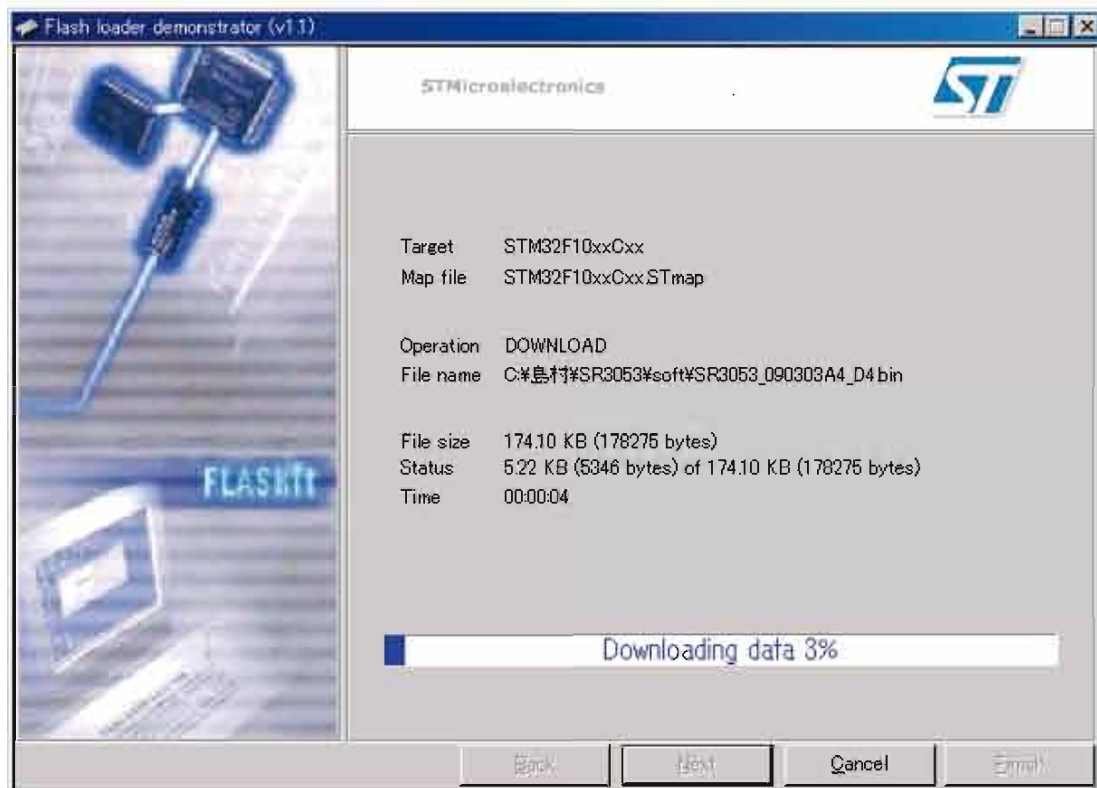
Flash loader demonstrator (v1.1)

STMicroelectronics

Target STM32F10xxCxx
Map file STM32F10xxCxx.STmap

Operation DOWNLOAD
File name C:¥島村¥SR3053¥soft¥SR3053_090303A4_D4.bin

File size 174.10 KB (178275 bytes)
Status 5.22 KB (5346 bytes) of 174.10 KB (178275 bytes)
Time 00:00:04

FLASKIT

Downloading data 3%

Back Next Cancel Finish